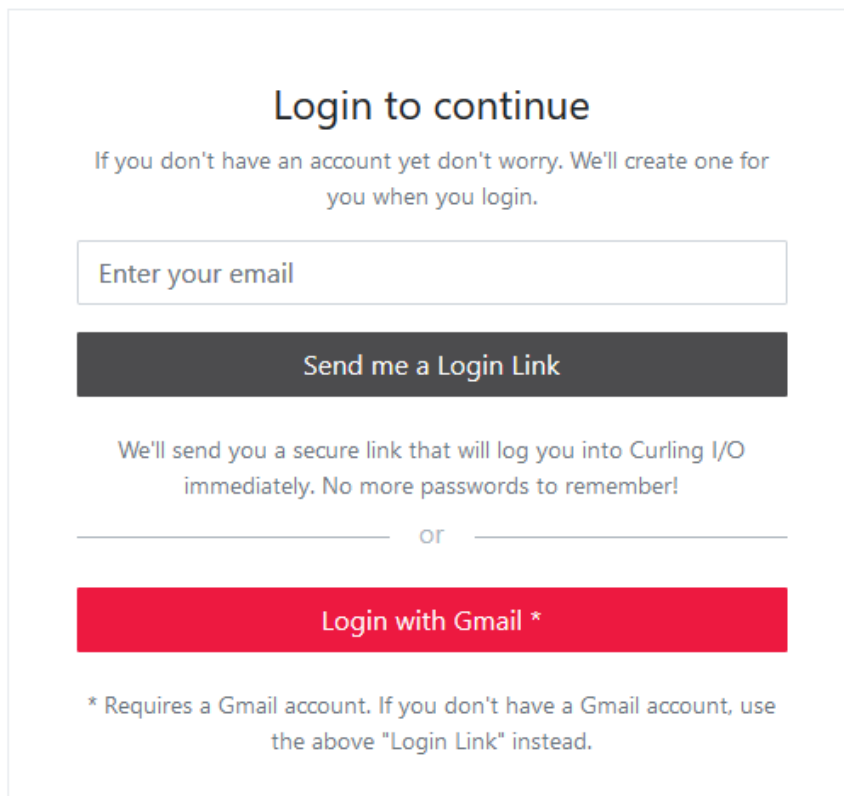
Login to continue

If you don't have an account yet don't worry. We'll create one for you when you login.

Enter your email

Send me a Login Link

We'll send you a secure link that will log you into Curling I/O immediately. No more passwords to remember!

or

Login with Gmail *

* Requires a Gmail account. If you don't have a Gmail account, use the above "Login Link" instead.